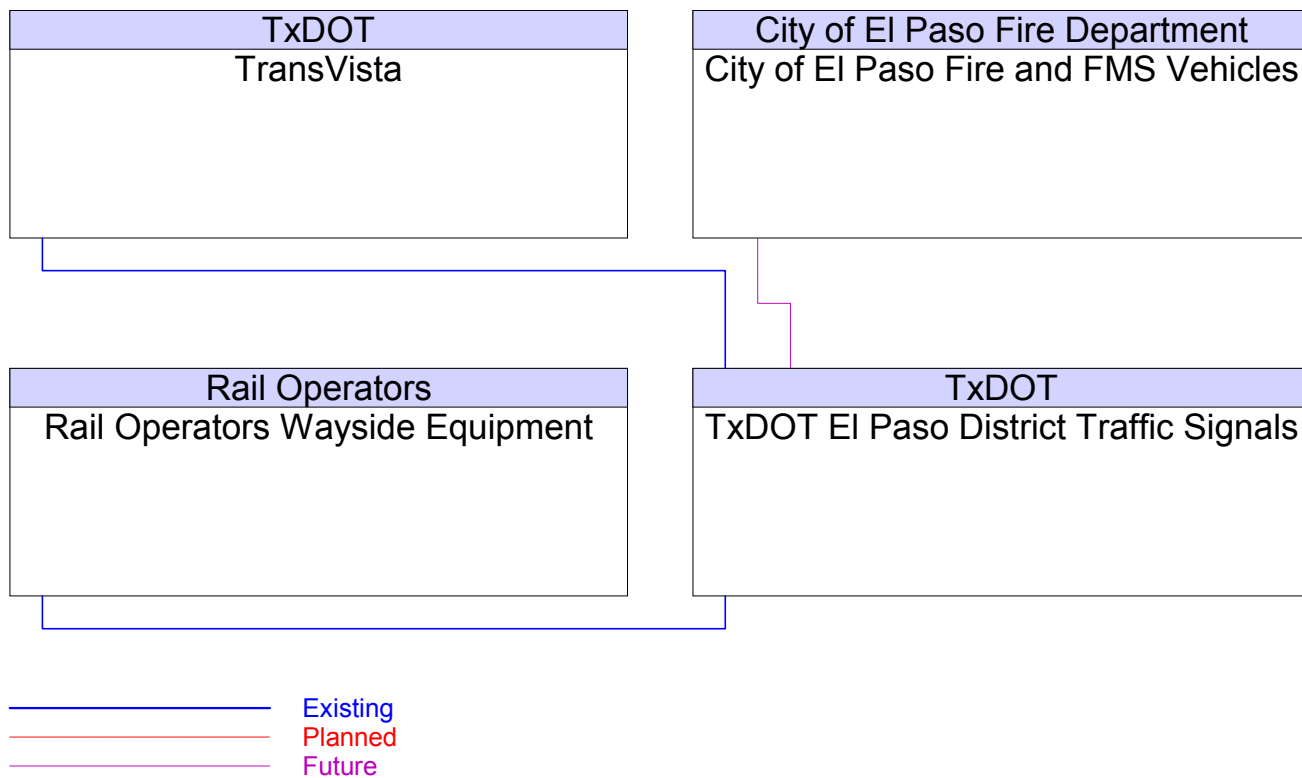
TxDOT
TransVista

City of El Paso Fire Department
City of El Paso Fire and FMS Vehicles

Rail Operators
Rail Operators Wayside Equipment

TxDOT
TxDOT El Paso District Traffic Signals

Existing
Planned
Future